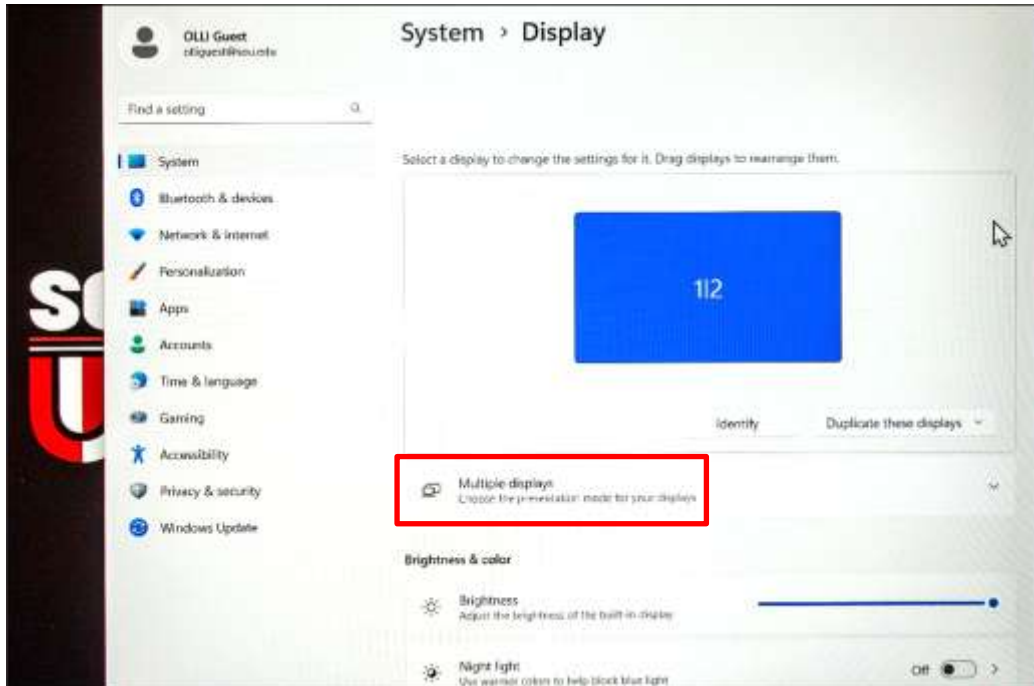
OLLI Guest
olliguest@sou.edu

Find a setting

System
Bluetooth & devices
Network & internet
Personalization
Apps
Accounts
Time & language
Gaming
Accessibility
Privacy & security
Windows Update

System › Display

Select a display to change the settings for it. Drag displays to rearrange them.

1|2

Identify
Duplicate these displays

Multiple displays
Choose the presentation mode for your displays

Brightness & color

Brightness
Adjust the brightness of the built-in display

Night light
Use warmer colors to help block blue light
Off

SO
U